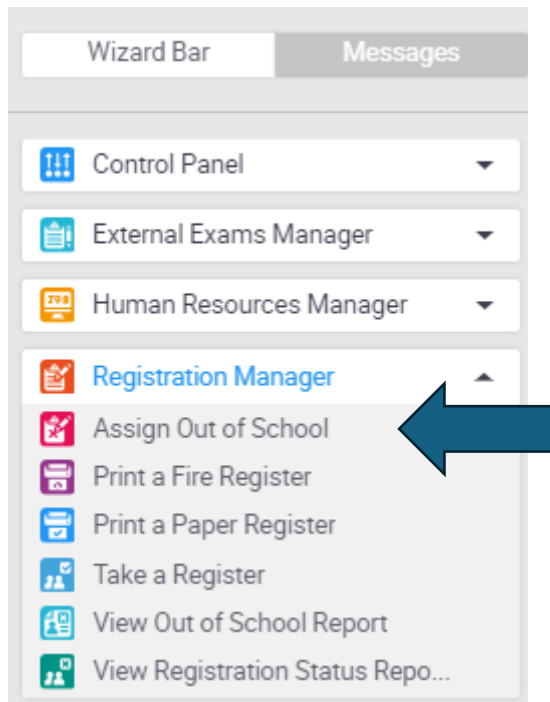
Wizard Bar
Messages

Control Panel

External Exams Manager

Human Resources Manager

Registration Manager

Assign Out of School

Print a Fire Register

Print a Paper Register

Take a Register

View Out of School Report

View Registration Status Repo...